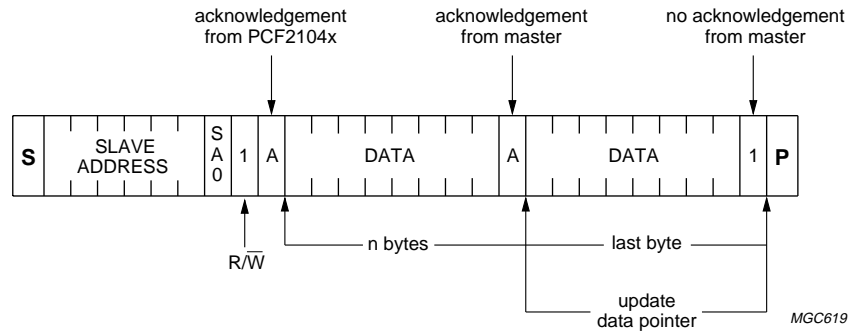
acknowledgement from PCF2104x

acknowledgement from master

no acknowledgement from master

S

SLAVE ADDRESS

S A 0

1

A

DATA

A

DATA

1

P

$R/\overline{W}$

n bytes

last byte

update data pointer

MGC619